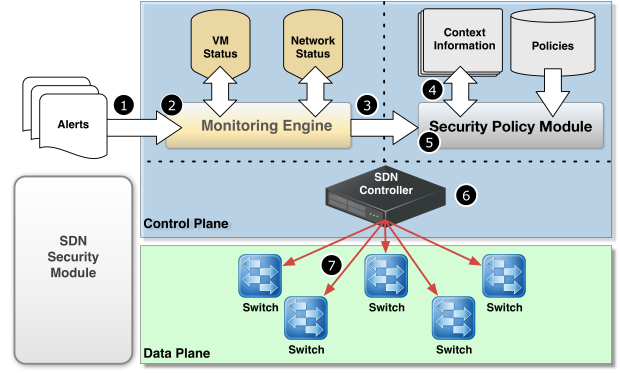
VM Status

Network Status

Context Information

Policies

Alerts

1

2

Monitoring Engine

3

4

Security Policy Module

5

SDN Controller

6

Control Plane

SDN Security Module

7

Switch

Switch

Switch

Switch

Switch

Data Plane